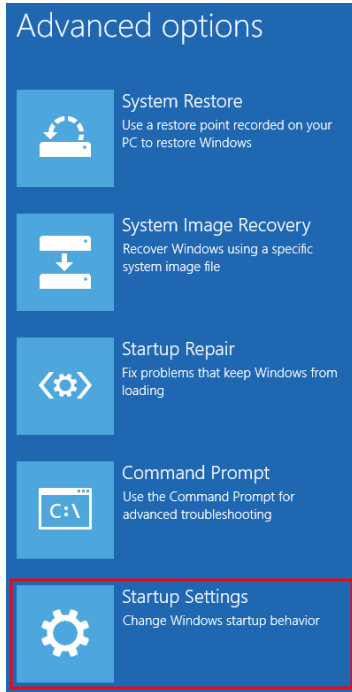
Advanced options

System Restore
Use a restore point recorded on your PC to restore Windows

System Image Recovery
Recover Windows using a specific system image file

Startup Repair
Fix problems that keep Windows from loading

C:\
Command Prompt
Use the Command Prompt for advanced troubleshooting

Startup Settings
Change Windows startup behavior